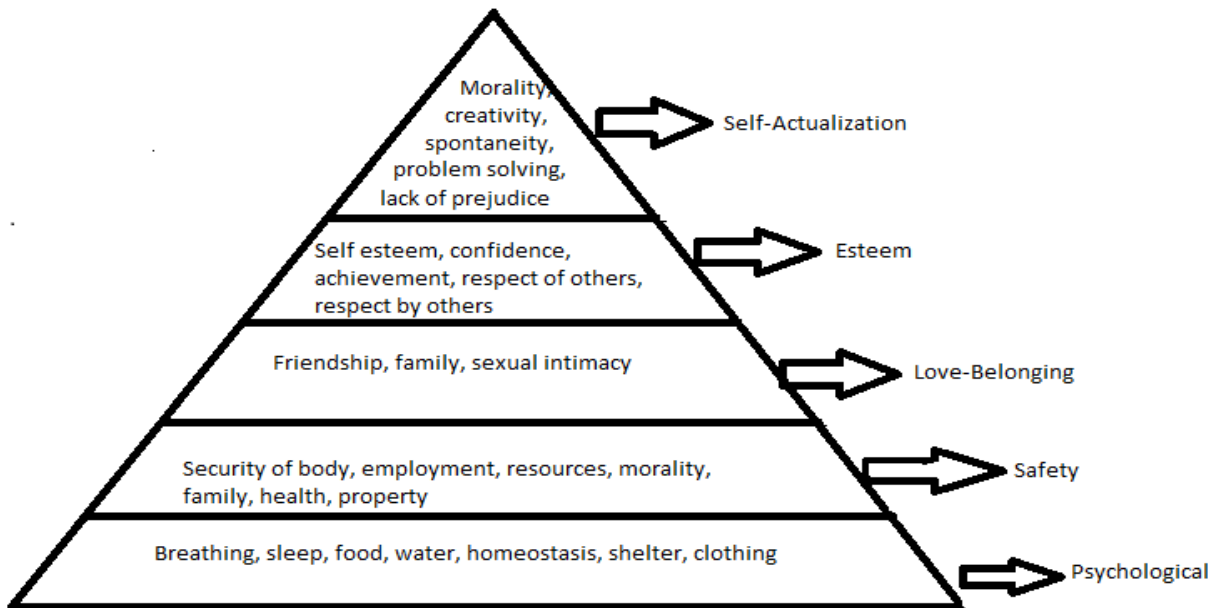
Morality, creativity, spontaneity, problem solving, lack of prejudice

Self-Actualization

Self esteem, confidence, achievement, respect of others, respect by others

Esteem

Friendship, family, sexual intimacy

Love-Belonging

Security of body, employment, resources, morality, family, health, property

Safety

Breathing, sleep, food, water, homeostasis, shelter, clothing

Psychological